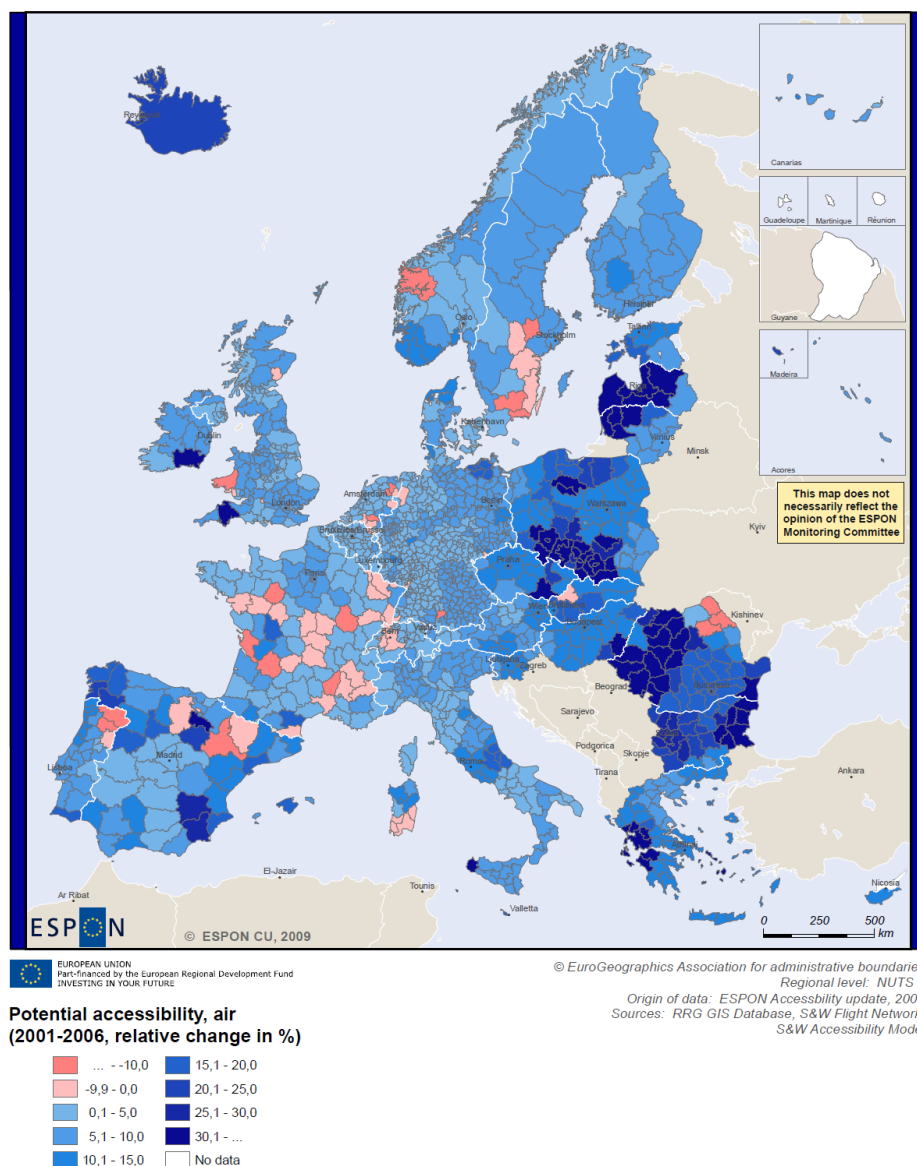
Reykjavik

Canarias

Guadeloupe Martinique Réunion

Guyane

Madeira

Acores

This map does not necessarily reflect the opinion of the ESPON Monitoring Committee

Oslo
Helsinki
Stockholm
Tallinn
Riga
Vilnius
Minsk
København
Dublin
London
Amsterdam
Berlin
Warszawa
Brussel/Bruxelles
Luxembourg
Praha
Paris
Kyiv
Wien
Bratislava
Budapest
Kishinev
Bern
Vaduz
Ljubljana
Zagreb
Beograd
Bucuresti
Sarajevo
Podgorica
Sofia
Skopje
Tirana
Roma
Madrid
Lisboa
Ankara
Athina
El-Jazair
Ar Ribat
Tounis
Valletta
Nicosia

ESPON

© ESPON CU, 2009

0 250 500 km

EUROPEAN UNION
Part-financed by the European Regional Development Fund
INVESTING IN YOUR FUTURE

© EuroGeographics Association for administrative boundarie
Regional level: NUTS
Origin of data: ESPON Accessbility update, 200
Sources: RRG GIS Database, S&W Flight Networ
S&W Accessibility Mode

Potential accessibility, air
(2001-2006, relative change in %)

... - -10,0
-9,9 - 0,0
0,1 - 5,0
5,1 - 10,0
10,1 - 15,0
15,1 - 20,0
20,1 - 25,0
25,1 - 30,0
30,1 - ...
No data